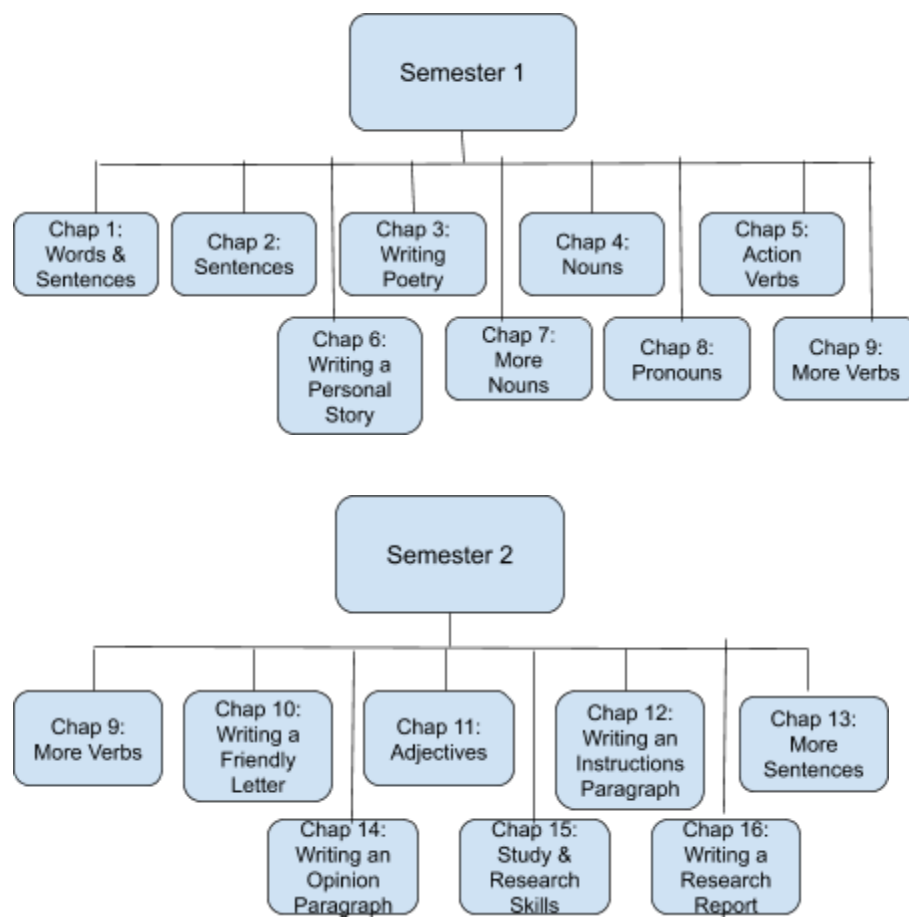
Semester 1

Chap 1: Words & Sentences

Chap 2: Sentences

Chap 3: Writing Poetry

Chap 4: Nouns

Chap 5: Action Verbs

Chap 6: Writing a Personal Story

Chap 7: More Nouns

Chap 8: Pronouns

Chap 9: More Verbs

Semester 2

Chap 9: More Verbs

Chap 10: Writing a Friendly Letter

Chap 11: Adjectives

Chap 12: Writing an Instructions Paragraph

Chap 13: More Sentences

Chap 14: Writing an Opinion Paragraph

Chap 15: Study & Research Skills

Chap 16: Writing a Research Report